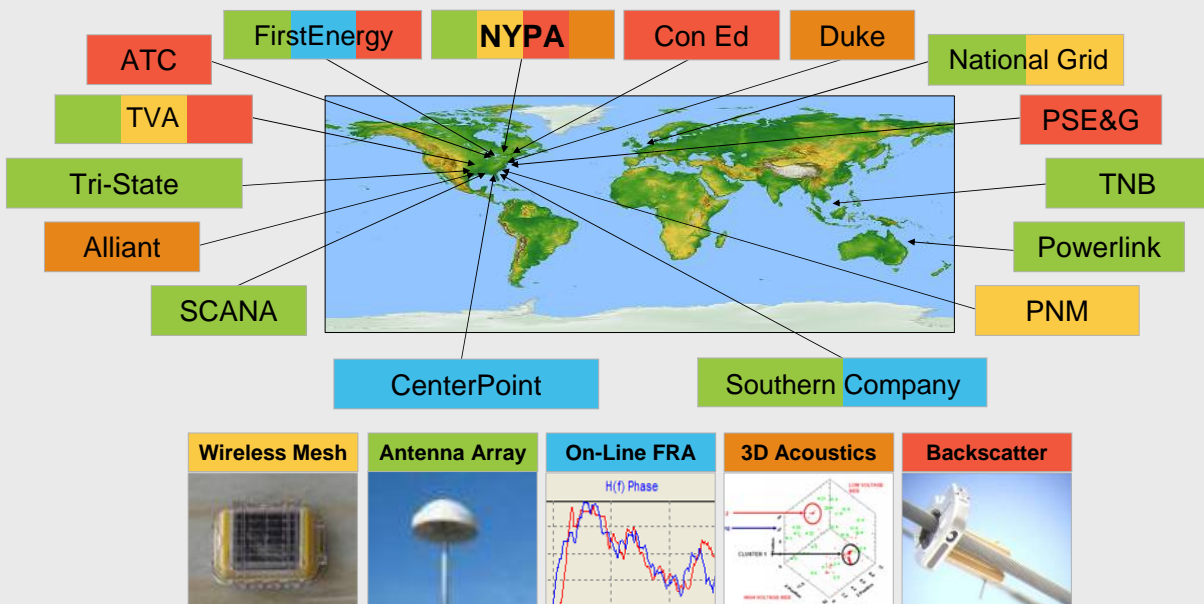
FirstEnergy

NYPA

Con Ed

Duke

ATC

National Grid

TVA

PSE&G

Tri-State

TNB

Alliant

Powerlink

SCANA

PNM

CenterPoint

Southern Company

Wireless Mesh

Antenna Array

On-Line FRA

H(f) Phase

3D Acoustics

LOW VOLTAGE SIDE

CLUSTER 1

HIGH VOLTAGE SIDE

Backscatter